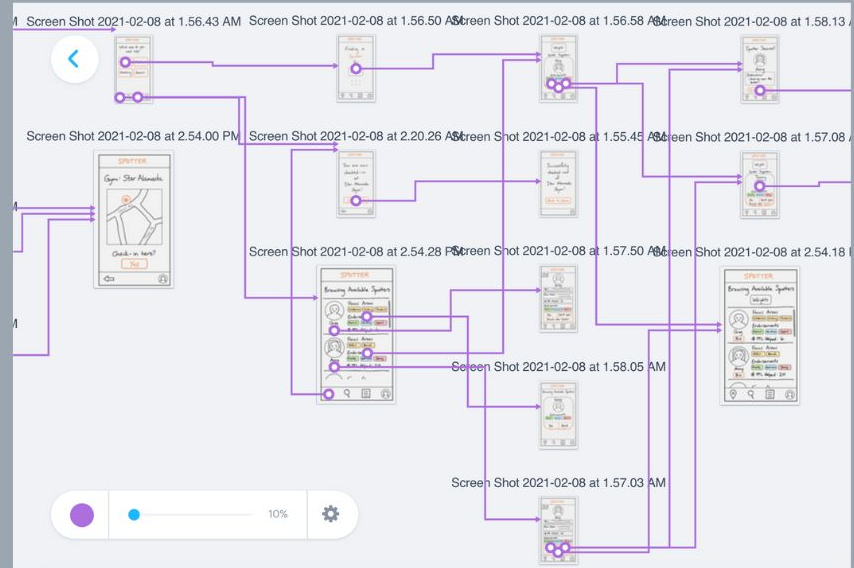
M Screen Shot 2021-02-08 at 1.56.43 AM Screen Shot 2021-02-08 at 1.56.50 AM Screen Shot 2021-02-08 at 1.56.58 AM Screen Shot 2021-02-08 at 1.58.13 A

Screen Shot 2021-02-08 at 2.54.00 PM Screen Shot 2021-02-08 at 2.20.26 AM Screen Shot 2021-02-08 at 1.55.45 AM Screen Shot 2021-02-08 at 1.57.08 A

SPOTTER

Gym: Star Alameda

Check-in here?

Yes!

Screen Shot 2021-02-08 at 2.54.28 PM Screen Shot 2021-02-08 at 1.57.50 AM Screen Shot 2021-02-08 at 2.54.18 P

SPOTTER

Browsing Available Spotters

SPOTTER

Browsing Available Spotters

Weights

Screen Shot 2021-02-08 at 1.58.05 AM

Screen Shot 2021-02-08 at 1.57.03 AM

10%